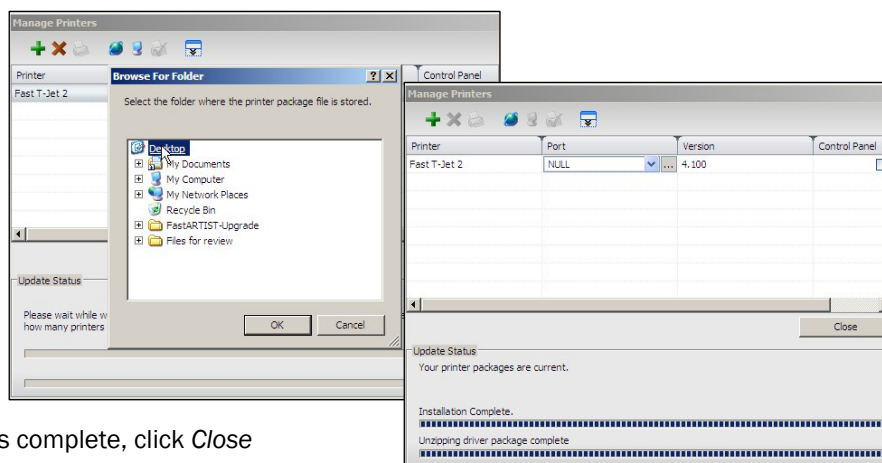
Manage Printers

Printer

Fast T-Jet 2

Update Status

Please wait while w how many printers

Browse For Folder

?

X

Select the folder where the printer package file is stored.

Desktop

My Documents

My Computer

My Network Places

Recycle Bin

FastARTIST-Upgrade

Files for review

OK

Cancel

Control Panel

Manage Printers

| Printer | Port | Version | Control Panel |
|---|---|---|---|
| Fast T-Jet 2 | NULL | 4.100 | |

Close

Update Status

Your printer packages are current.

Installation Complete.

Unzipping driver package complete

s complete, click *Close*